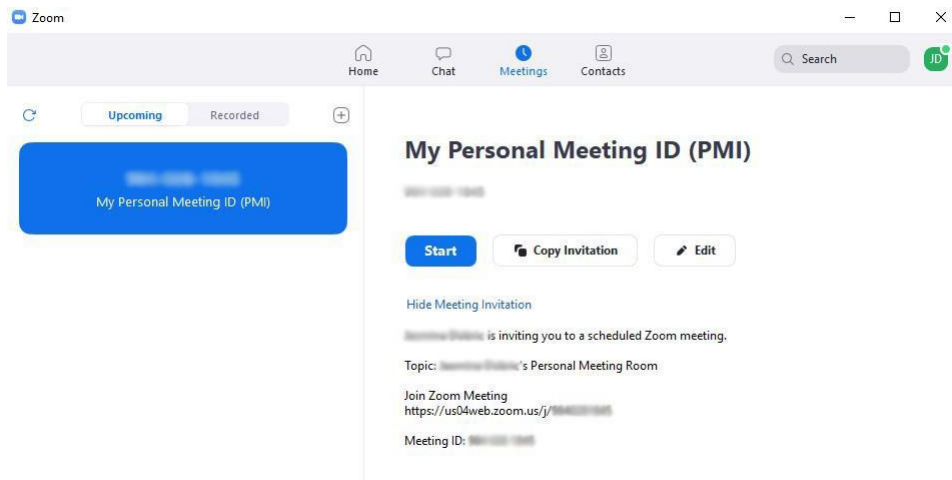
Zoom

Home
Chat
Meetings
Contacts

Search

JD

Upcoming
Recorded

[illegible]
My Personal Meeting ID (PMI)

My Personal Meeting ID (PMI)

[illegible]

Start
Copy Invitation
Edit

Hide Meeting Invitation

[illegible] is inviting you to a scheduled Zoom meeting.

Topic: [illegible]'s Personal Meeting Room

Join Zoom Meeting
https://us04web.zoom.us/j/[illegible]

Meeting ID: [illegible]